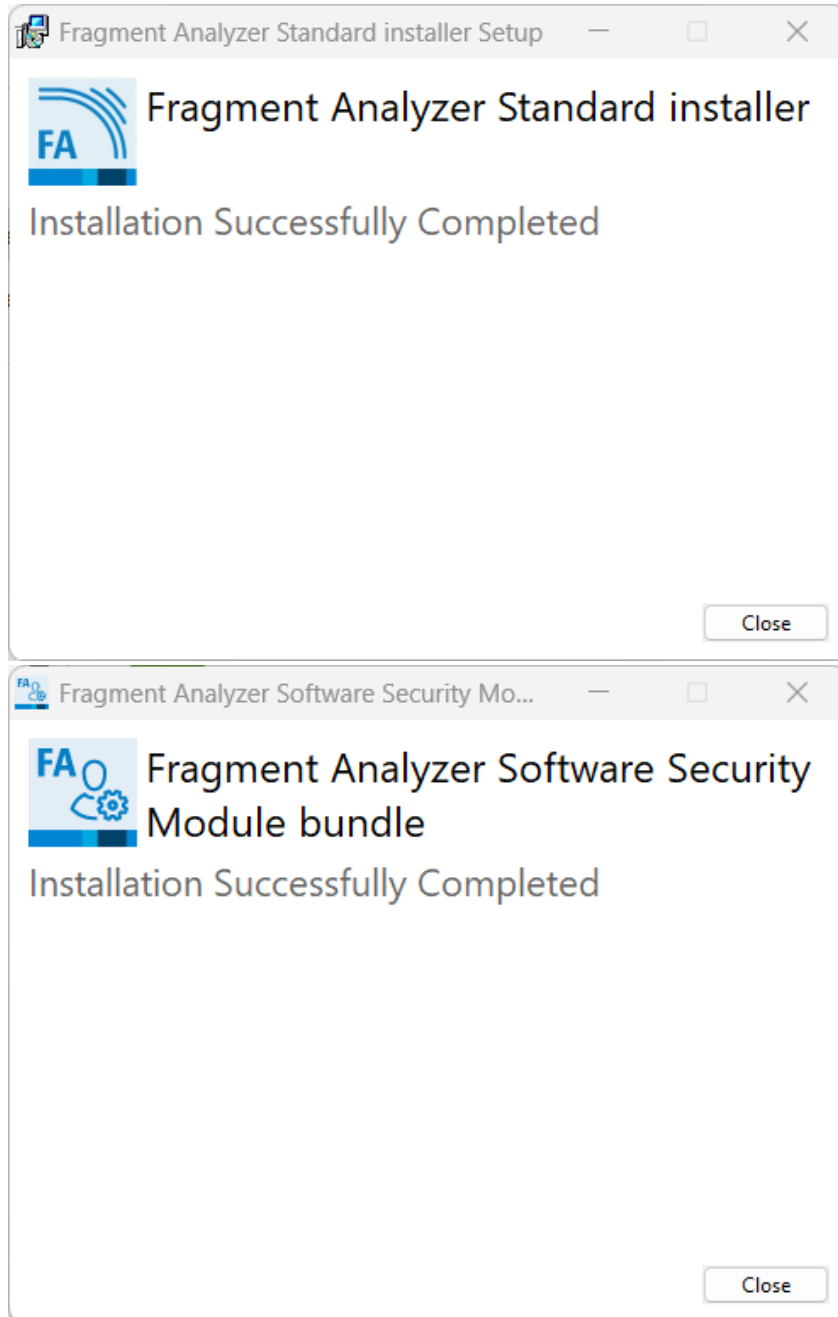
Fragment Analyzer Standard installer Setup

FA

Fragment Analyzer Standard installer

Installation Successfully Completed

Close

Fragment Analyzer Software Security Mo...

FA

Fragment Analyzer Software Security Module bundle

Installation Successfully Completed

Close